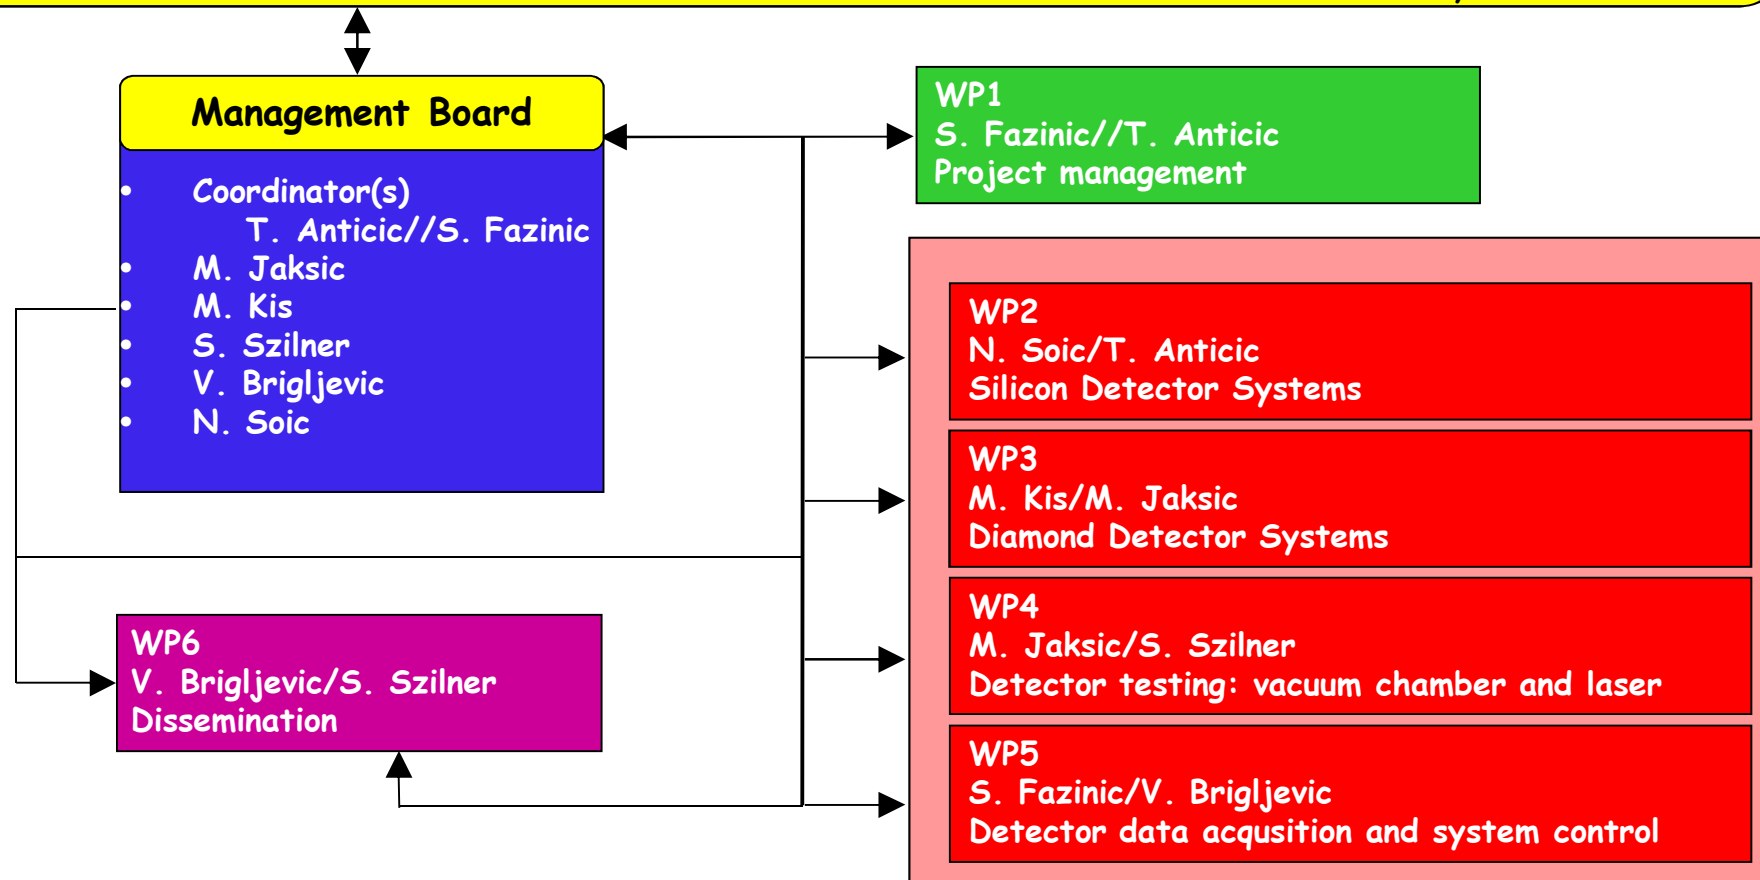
Management Board

- Coordinator(s)
T. Anticic//S. Fazinic
- M. Jaksic
- M. Kis
- S. Szilner
- V. Brigljevic
- N. Soic

WP1
S. Fazinic//T. Anticic
Project management

WP2
N. Soic/T. Anticic
Silicon Detector Systems

WP3
M. Kis/M. Jaksic
Diamond Detector Systems

WP4
M. Jaksic/S. Szilner
Detector testing: vacuum chamber and laser

WP5
S. Fazinic/V. Brigljevic
Detector data acqusition and system control

WP6
V. Brigljevic/S. Szilner
Dissemination